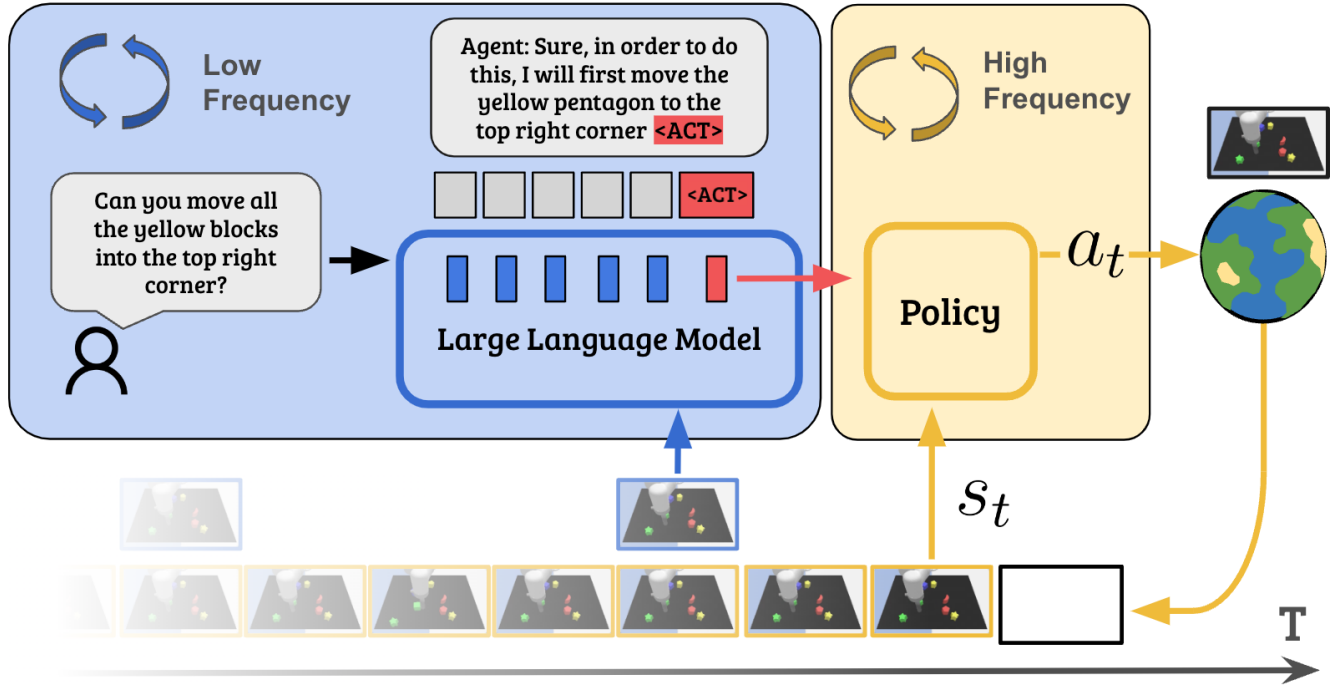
Low Frequency

Agent: Sure, in order to do this, I will first move the yellow pentagon to the top right corner <ACT>

High Frequency

<ACT>

Can you move all the yellow blocks into the top right corner?

Large Language Model

Policy

$a_t$

$s_t$

T